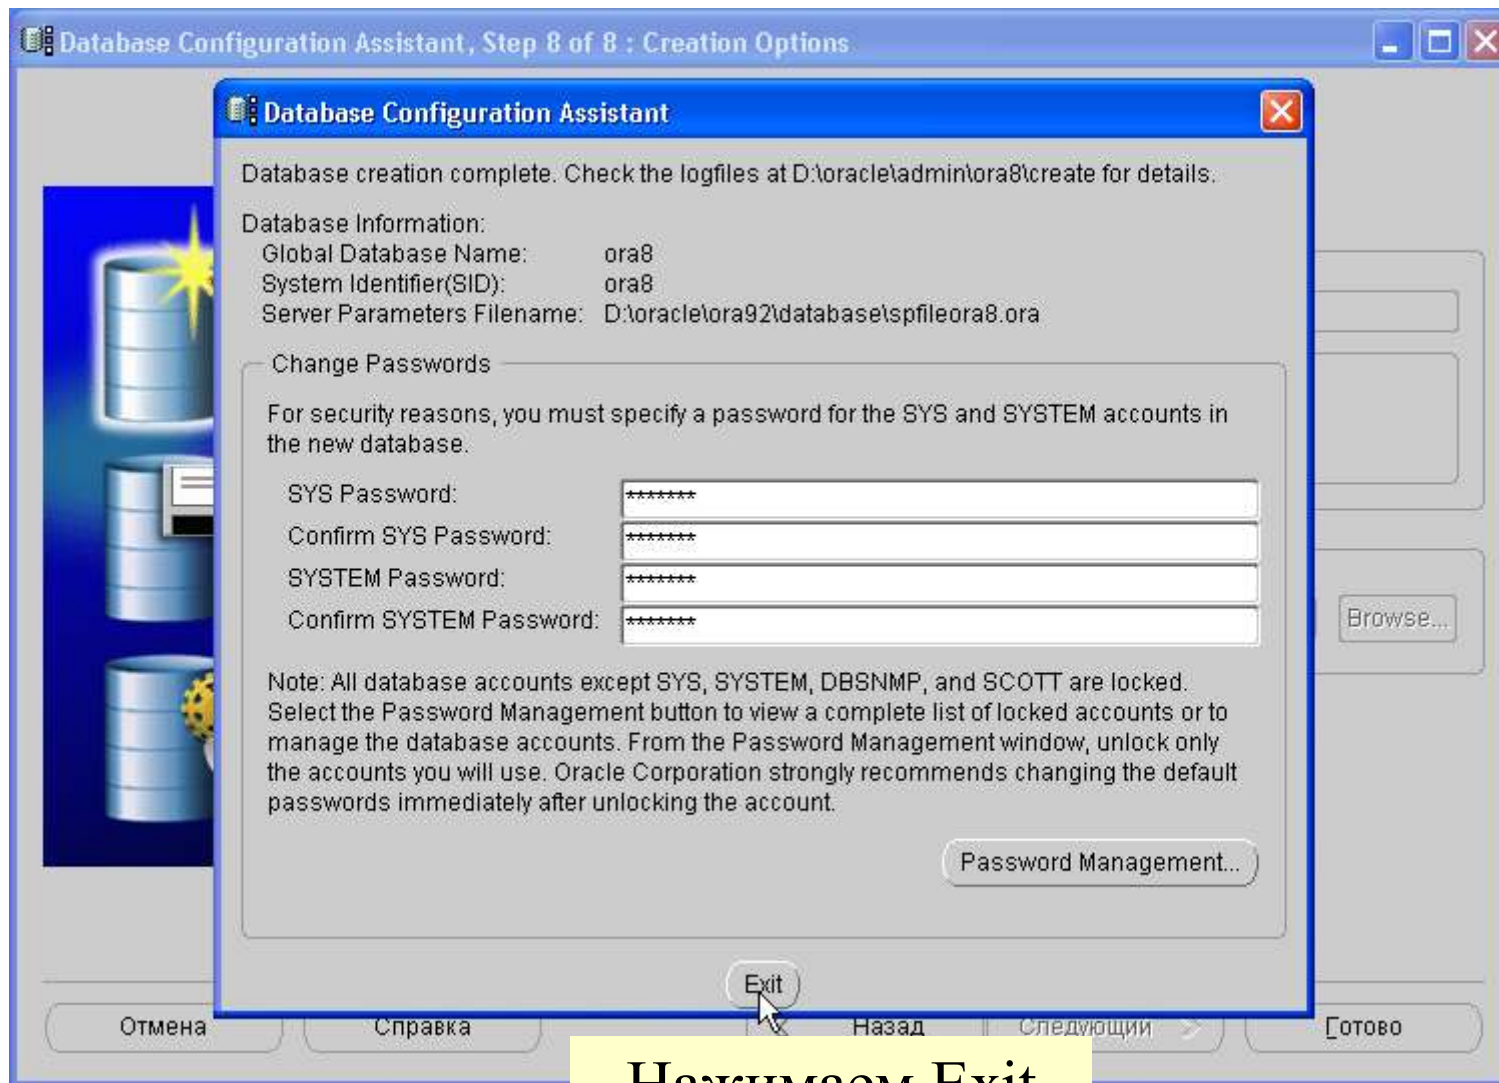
Database Configuration Assistant, Step 8 of 8 : Creation Options

Database Configuration Assistant

Database creation complete. Check the logfiles at D:\oracle\admin\ora8\create for details.

Database Information:
Global Database Name: ora8
System Identifier(SID): ora8
Server Parameters Filename: D:\oracle\ora92\database\spfileora8.ora

Change Passwords

For security reasons, you must specify a password for the SYS and SYSTEM accounts in the new database.

SYS Password: *******
Confirm SYS Password: *******
SYSTEM Password: *******
Confirm SYSTEM Password: *******

Note: All database accounts except SYS, SYSTEM, DBSNMP, and SCOTT are locked. Select the Password Management button to view a complete list of locked accounts or to manage the database accounts. From the Password Management window, unlock only the accounts you will use. Oracle Corporation strongly recommends changing the default passwords immediately after unlocking the account.

Password Management...

Exit

Browse...

Отмена Справка Назад Следующий Готово

Нажимаем Exit